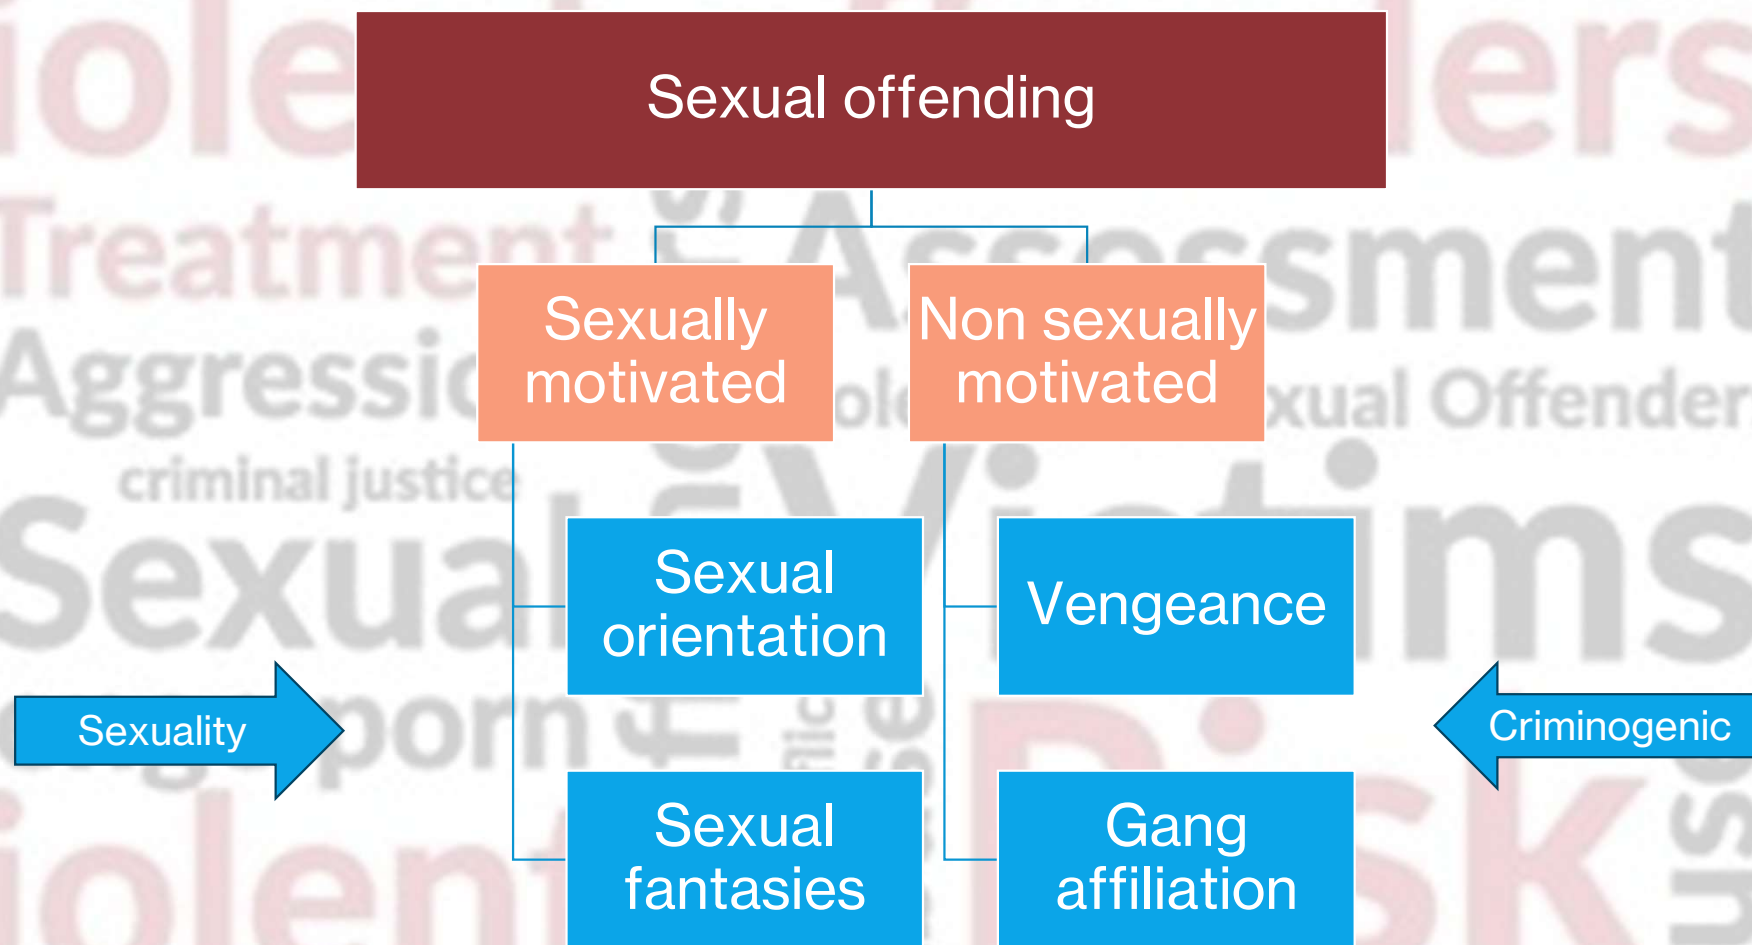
Sexual offending

Sexually motivated

Non sexually motivated

Sexual orientation

Vengeance

Sexual fantasies

Gang affiliation

Sexuality

Criminogenic

Treatment

Assessment

Aggression

Sexual Offenders

criminal justice

Sexual

Victims

porn

Risk

Violent